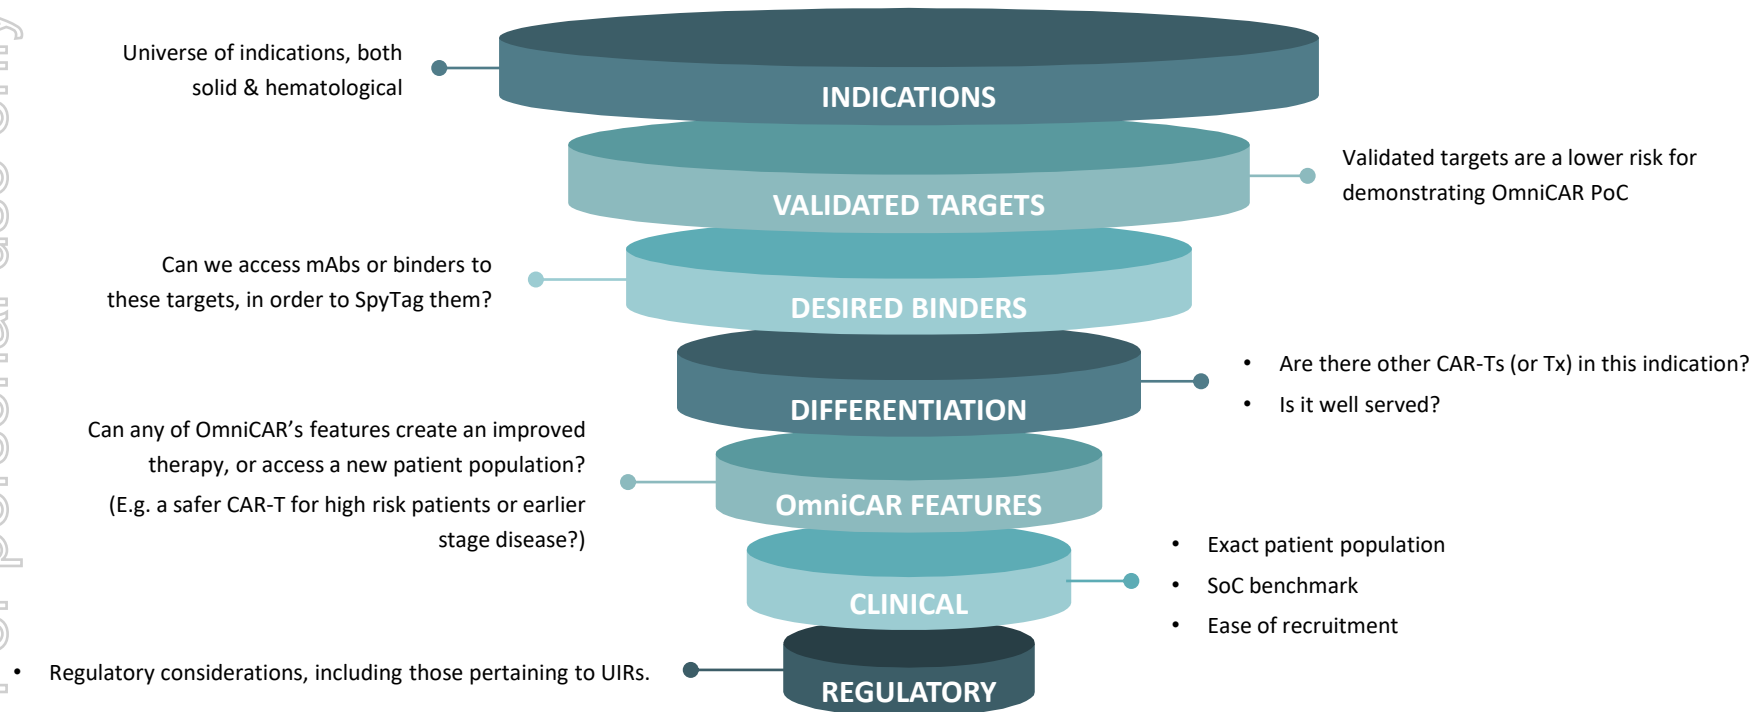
Universe of indications, both solid & hematological

INDICATIONS

VALIDATED TARGETS

Validated targets are a lower risk for demonstrating OmniCAR PoC

Can we access mAbs or binders to these targets, in order to SpyTag them?

DESIRED BINDERS

DIFFERENTIATION

• Are there other CAR-Ts (or Tx) in this indication?
• Is it well served?

Can any of OmniCAR's features create an improved therapy, or access a new patient population?
(E.g. a safer CAR-T for high risk patients or earlier stage disease?)

OmniCAR FEATURES

CLINICAL

• Exact patient population
• SoC benchmark
• Ease of recruitment

• Regulatory considerations, including those pertaining to UIRs.

REGULATORY